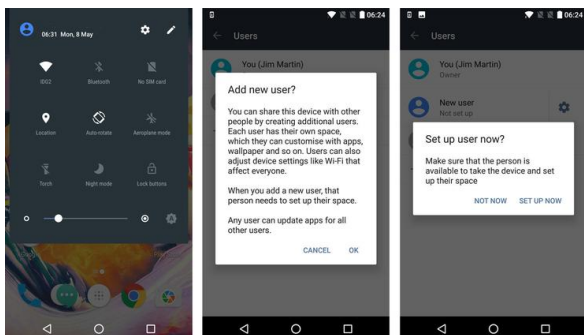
06:31 Mon, 8 May

tBOZ

Bluetooth

No SIM card

Location

Auto-rotate

Aeroplane mode

Torch

Night mode

Lock buttons

06:24

Users

You (Jim Martin)

Add new user?

You can share this device with other people by creating additional users. Each user has their own space, which they can customise with apps, wallpaper and so on. Users can also adjust device settings like Wi-Fi that affect everyone.

When you add a new user, that person needs to set up their space.

Any user can update apps for all other users.

CANCEL

OK

06:24

Users

You (Jim Martin)

Owner

New user

Not set up

Set up user now?

Make sure that the person is available to take the device and set up their space

NOT NOW

SET UP NOW